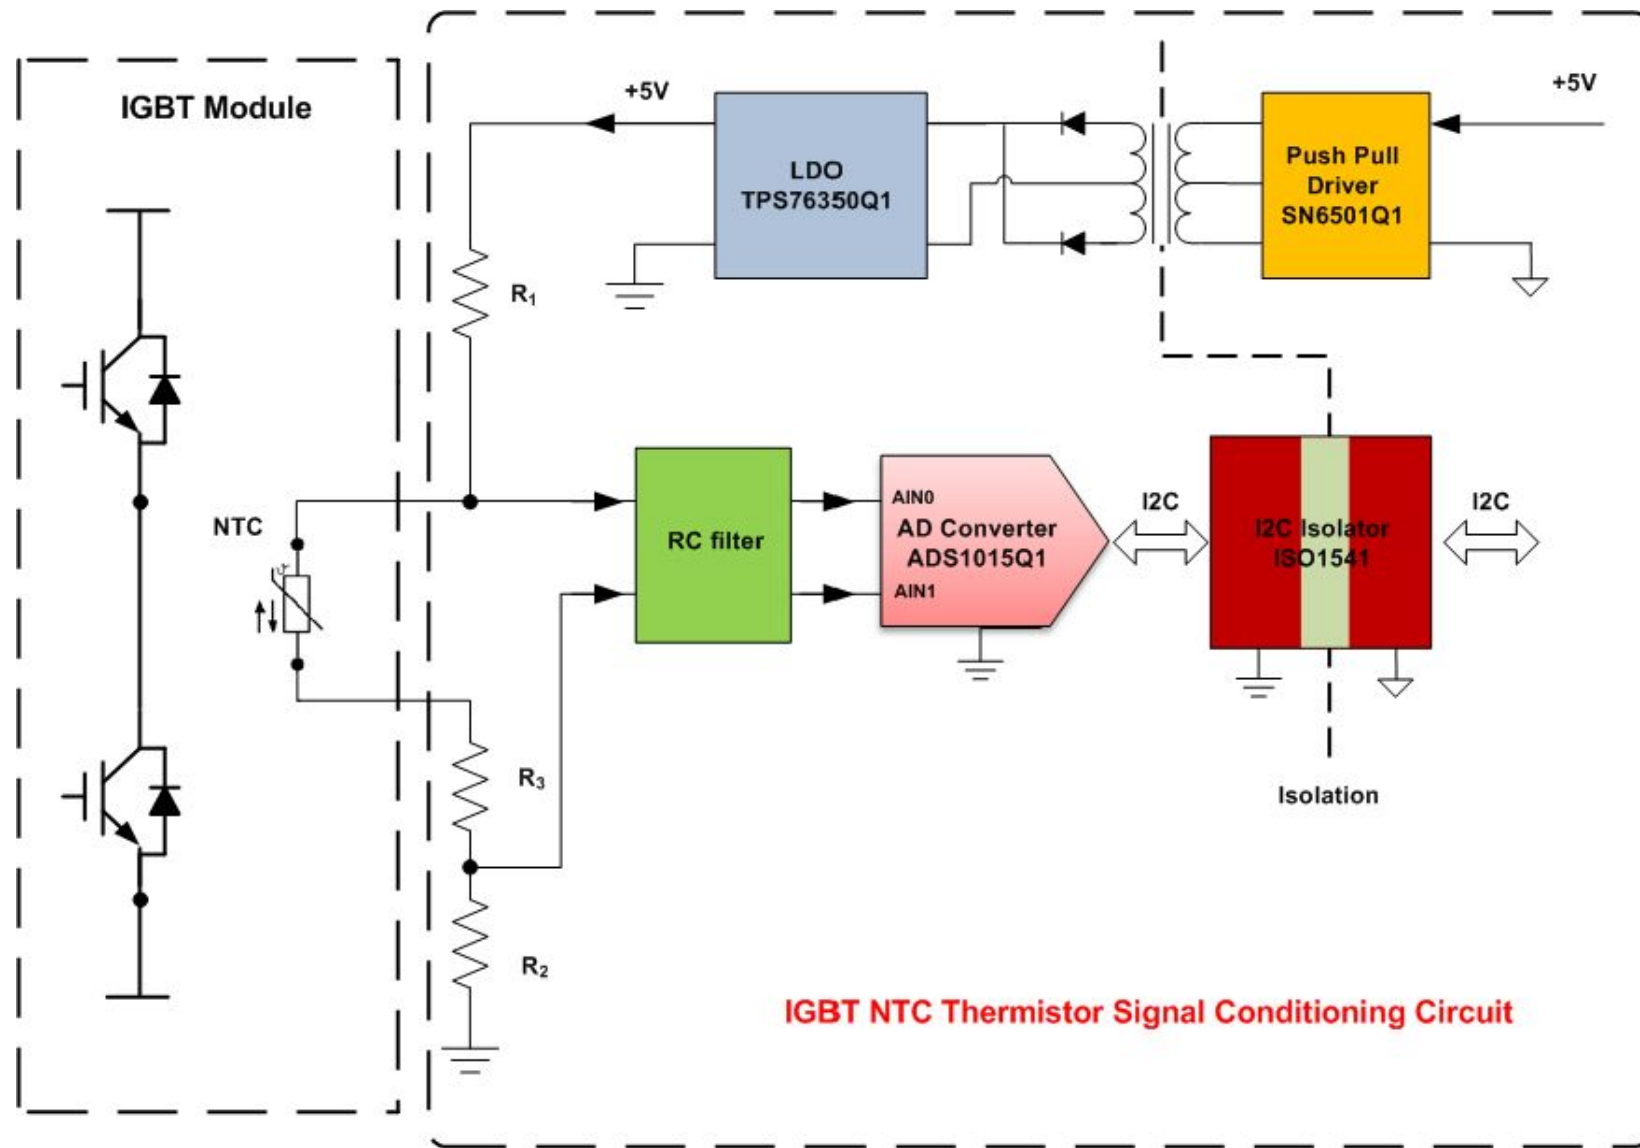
IGBT Module

+5V

LDO
TPS76350Q1

Push Pull
Driver
SN6501Q1

+5V

$R_1$

NTC

RC filter

AIN0
AD Converter
ADS1015Q1
AIN1

I2C

I2C Isolator
ISO1541

I2C

$R_3$

Isolation

$R_2$

IGBT NTC Thermistor Signal Conditioning Circuit